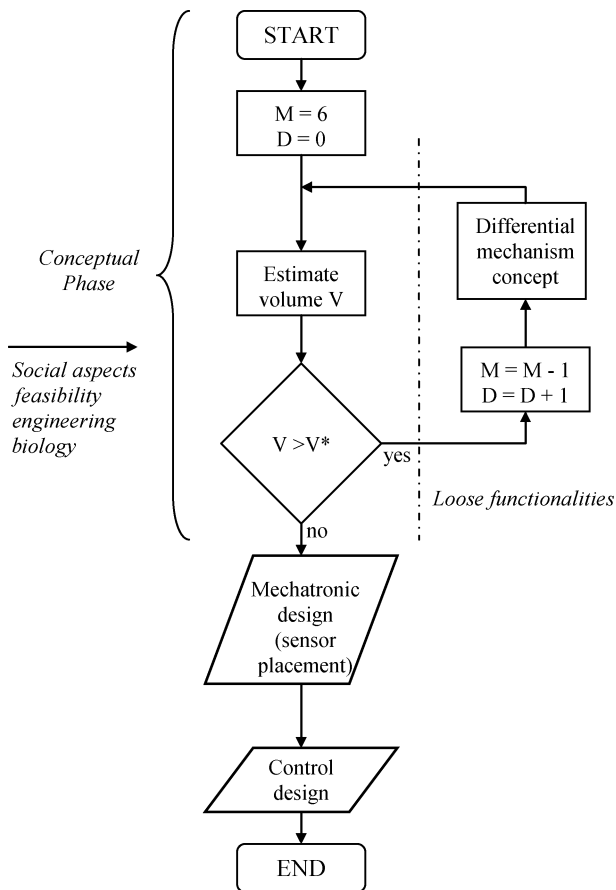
START

M = 6
D = 0

Conceptual Phase

Differential mechanism concept

Estimate volume V

Social aspects feasibility engineering biology

M = M - 1
D = D + 1

V >V*

yes

Loose functionalities

no

Mechatronic design (sensor placement)

Control design

END